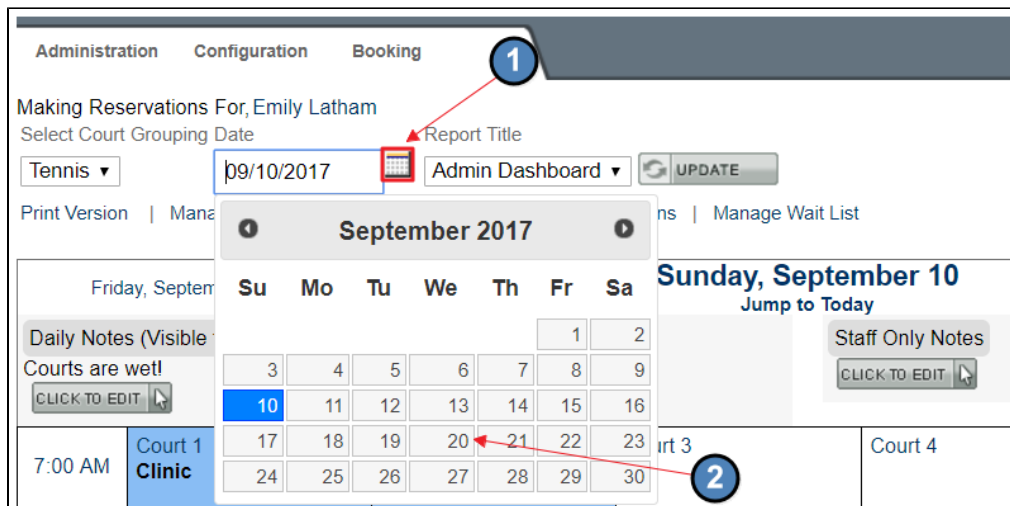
Administration Configuration Booking

1

Making Reservations For, Emily Latham
Select Court Grouping Date
Report Title

Tennis ▾ 09/10/2017 Admin Dashboard ▾ UPDATE

Print Version | Mana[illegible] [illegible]ns | Manage Wait List

Friday, Septem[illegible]

Sunday, September 10
Jump to Today

Daily Notes (Visible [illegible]
Courts are wet!
CLICK TO EDIT

Staff Only Notes
CLICK TO EDIT

September 2017

| Su | Mo | Tu | We | Th | Fr | Sa |
|---|---|---|---|---|---|---|
| | | | | | 1 | 2 |
| 3 | 4 | 5 | 6 | 7 | 8 | 9 |
| 10 | 11 | 12 | 13 | 14 | 15 | 16 |
| 17 | 18 | 19 | 20 | 21 | 22 | 23 |
| 24 | 25 | 26 | 27 | 28 | 29 | 30 |

7:00 AM
Court 1
Clinic
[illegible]urt 3
Court 4

2